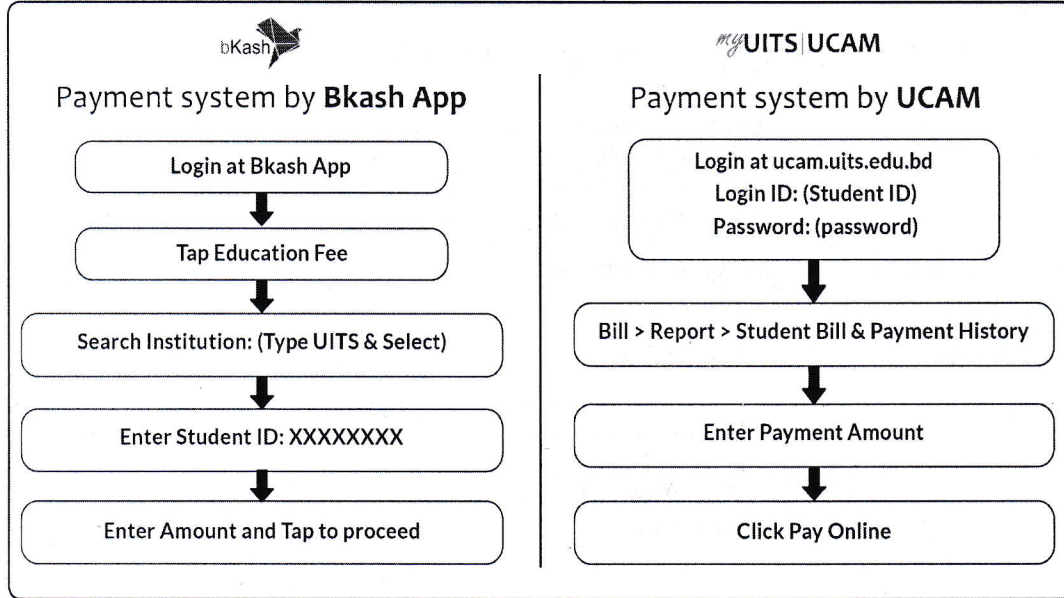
bKash

Payment system by **Bkash App**

Login at Bkash App

Tap Education Fee

Search Institution: (Type UITS & Select)

Enter Student ID: XXXXXXXX

Enter Amount and Tap to proceed

myUITS|UCAM

Payment system by **UCAM**

Login at ucam.uits.edu.bd
Login ID: (Student ID)
Password: (password)

Bill > Report > Student Bill & Payment History

Enter Payment Amount

Click Pay Online